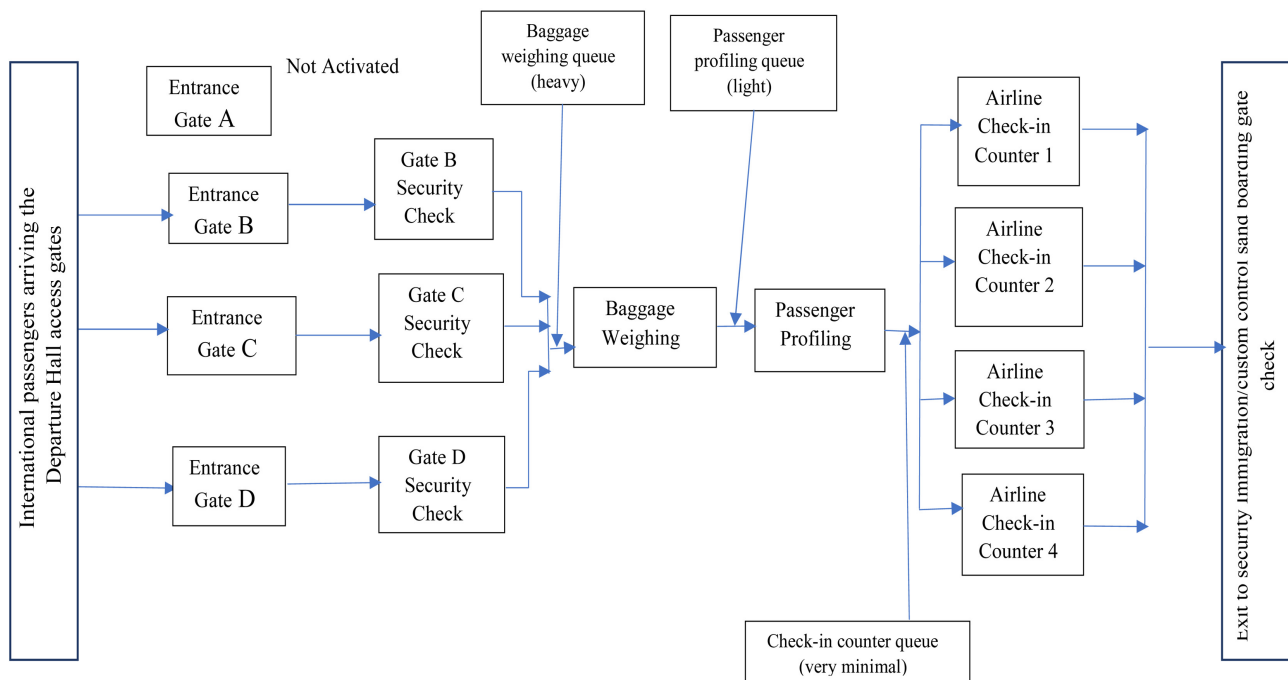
International passengers arriving the Departure Hall access gates

Entrance Gate A

Not Activated

Entrance Gate B

Entrance Gate C

Entrance Gate D

Gate B Security Check

Gate C Security Check

Gate D Security Check

Baggage weighing queue (heavy)

Baggage Weighing

Passenger profiling queue (light)

Passenger Profiling

Check-in counter queue (very minimal)

Airline Check-in Counter 1

Airline Check-in Counter 2

Airline Check-in Counter 3

Airline Check-in Counter 4

Exit to security immigration/custom control sand boarding gate check